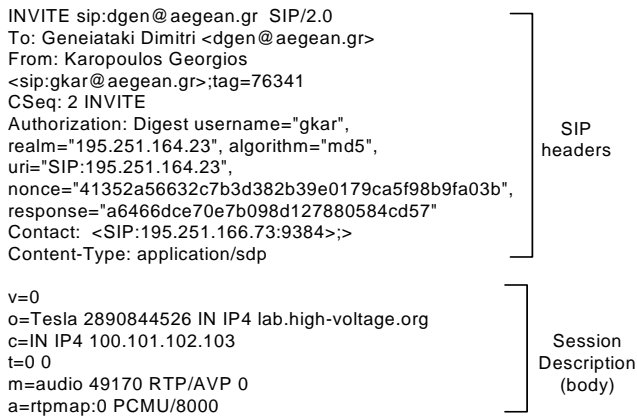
INVITE sip:dgen@aegean.gr SIP/2.0
To: Geneiataki Dimitri <dgen@aegean.gr>
From: Karopoulos Georgios
<sip:gkar@aegean.gr>;tag=76341
CSeq: 2 INVITE
Authorization: Digest username="gkar",
realm="195.251.164.23", algorithm="md5",
uri="SIP:195.251.164.23",
nonce="41352a56632c7b3d382b39e0179ca5f98b9fa03b",
response="a6466dce70e7b098d127880584cd57"
Contact: <SIP:195.251.166.73:9384>;>
Content-Type: application/sdp

SIP headers

v=0
o=Tesla 2890844526 IN IP4 lab.high-voltage.org
c=IN IP4 100.101.102.103
t=0 0
m=audio 49170 RTP/AVP 0
a=rtpmap:0 PCMU/8000

Session Description (body)